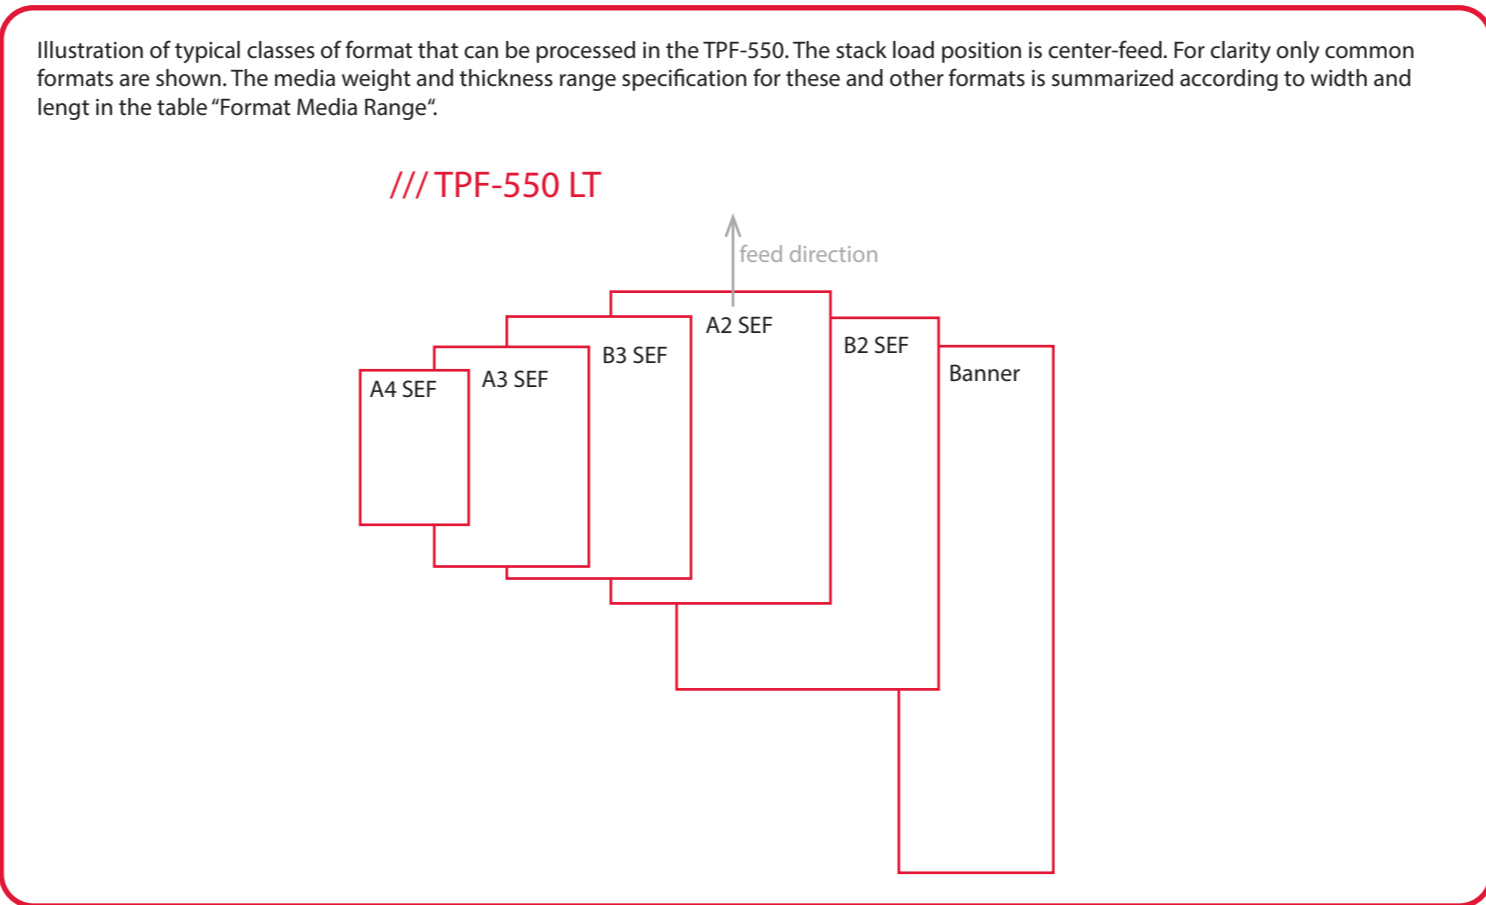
Illustration of typical classes of format that can be processed in the TPF-550. The stack load position is center-feed. For clarity only common formats are shown. The media weight and thickness range specification for these and other formats is summarized according to width and lengt in the table “Format Media Range“.

/// TPF-550 LT

feed direction

A2 SEF

B2 SEF

B3 SEF

A3 SEF

A4 SEF

Banner